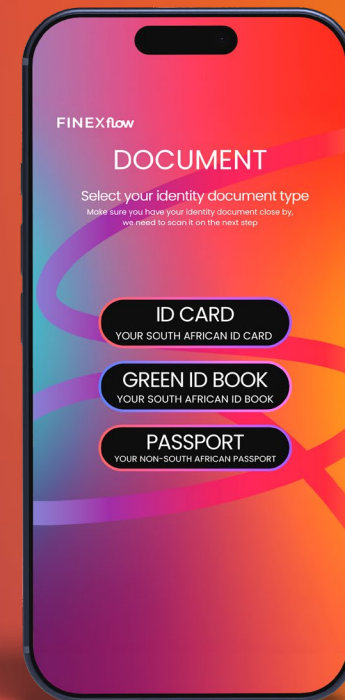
FINEXflow

DOCUMENT

Select your identity document type
Make sure you have your identity document close by, we need to scan it on the next step

ID CARD
YOUR SOUTH AFRICAN ID CARD

GREEN ID BOOK
YOUR SOUTH AFRICAN ID BOOK

PASSPORT
YOUR NON-SOUTH AFRICAN PASSPORT